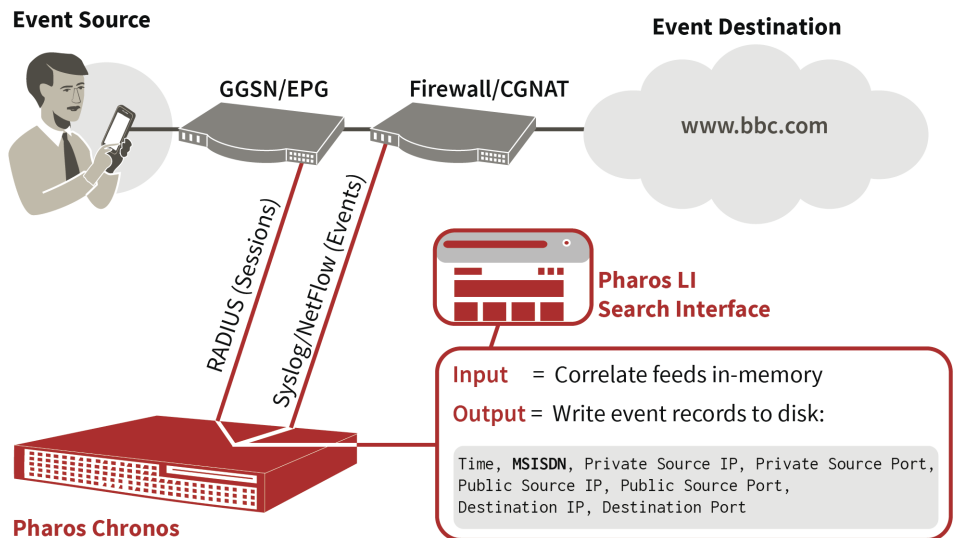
Event Source

GGSN/EPG

Firewall/CGNAT

Event Destination

www.bbc.com

RADIUS (Sessions)

Syslog/NetFlow (Events)

Pharos LI Search Interface

Input = Correlate feeds in-memory

Output = Write event records to disk:

Time, MSISDN, Private Source IP, Private Source Port, Public Source IP, Public Source Port, Destination IP, Destination Port

Pharos Chronos